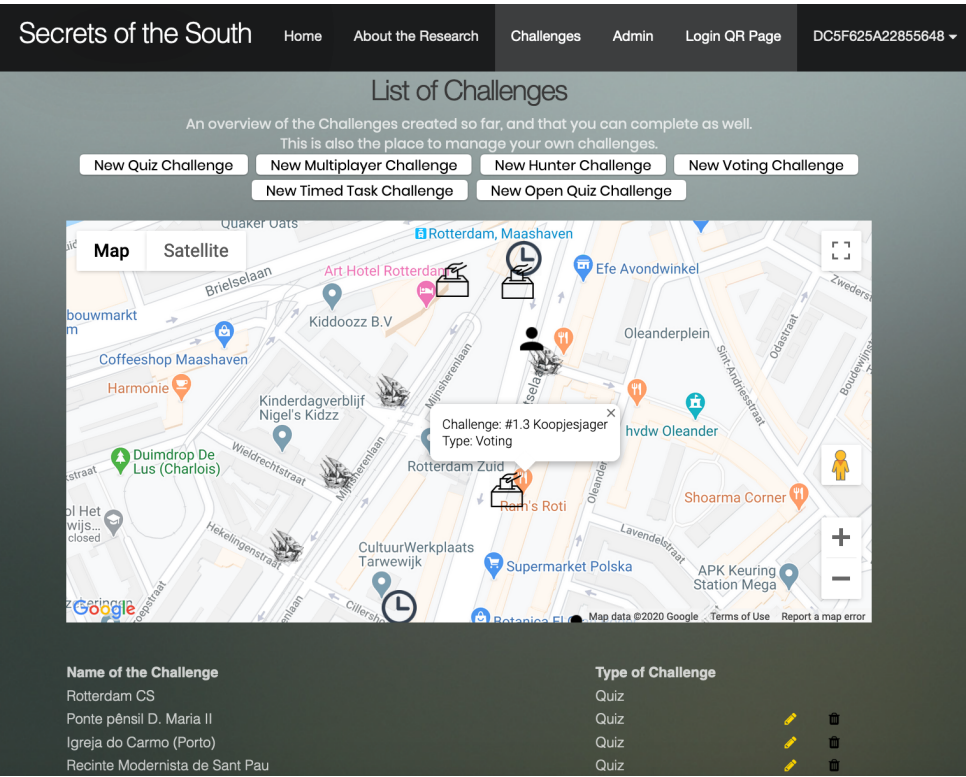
Secrets of the South Home About the Research Challenges Admin Login QR Page DC5F625A22855648

List of Challenges

An overview of the Challenges created so far, and that you can complete as well. This is also the place to manage your own challenges.

New Quiz Challenge New Multiplayer Challenge New Hunter Challenge New Voting Challenge
New Timed Task Challenge New Open Quiz Challenge

Map Satellite

Quaker Oats
Rotterdam, Maashaven
Art Hotel Rotterdam
Efe Avondwinkel
Brielselaan
Zwedersl
bouwmarkt
m
Kiddoozz B.V
Oleanderplein
Coffeeshop Maashaven
Harmonie
Kinderdagverblijf Nigel's Kidzz
hvdw Oleander
Duimdrop De Lus (Charlois)
Wieldrechtstraat
Rotterdam Zuid
Challenge: #1.3 Koopjesjager
Type: Voting
Ram's Roti
Shoarma Corner
ol Het wijs... closed
Hekelingenstraat
Lavendelstraat
CultuurWerkplaats Tarwewijk
Supermarket Polska
APK Keuring Station Mega
Google
Botanica
Map data ©2020 Google Terms of Use Report a map error

| Name of the Challenge | Type of Challenge |
|---|---|
| Rotterdam CS | Quiz |
| Ponte pênsil D. Maria II | Quiz |
| Igreja do Carmo (Porto) | Quiz |
| Recinte Modernista de Sant Pau | Quiz |